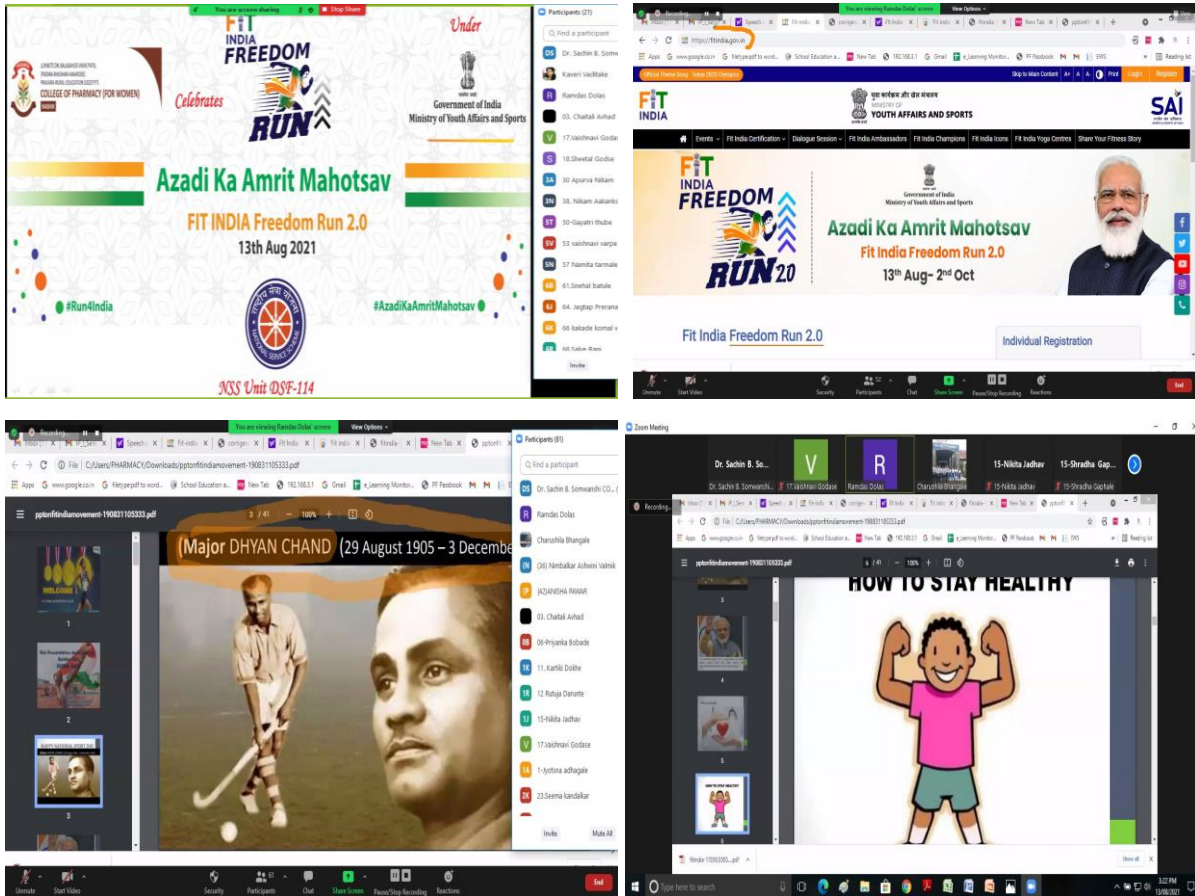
You are screen sharing
Stop Share

COLLEGE OF PHARMACY (FOR WOMEN)

FIT INDIA FREEDOM RUN

Celebrates

Under

Government of India
Ministry of Youth Affairs and Sports

Azadi Ka Amrit Mahotsav
FIT INDIA Freedom Run 2.0
13th Aug 2021

#Run4India
#AzadiKaAmritMahotsav

NSS Unit DSF-114

Participants (21)
Find a participant
Dr. Sachin B. Somw
Kaveri Vaditake
Ramdas Dolas
03. Chaitali Avhad
17.Vaishnavi Godas
18.Sheetal Godse
30 Apurva Nikam
38. Nikam Aakanks
50-Gayatri thube
53 vaishnavi varpe
57 Namita tarmale
61.Snehal batule
64. Jagtap Prerana
66 kakade komal v
68 Sabe Bagi
Invite

You are viewing Ramdas Dolas' screen
View Options
https://fitindia.gov.in
Apps Google School Education a... New Tab 192.168.3.1 Gmail e_Learning Monitor... FF Facebook EWS
Reading list
Official Theme Song - Tokyo 2020 Olympics
Skip to Main Content A+ A A- Print Login Register
FIT INDIA
MINISTRY OF YOUTH AFFAIRS AND SPORTS
SAI
Events Fit India Certification Dialogue Session Fit India Ambassadors Fit India Champions Fit India Icons Fit India Yoga Centres Share Your Fitness Story
FIT INDIA FREEDOM RUN 2.0
Government of India
Ministry of Youth Affairs and Sports
Azadi Ka Amrit Mahotsav
Fit India Freedom Run 2.0
13th Aug- 2nd Oct
Fit India Freedom Run 2.0
Individual Registration
Unmute Start Video Security Participants Chat Share Screen Pause/Stop Recording Reactions End

Recording
You are viewing Ramdas Dolas' screen
View Options
C:/Users/PHARMACY/Downloads/pptonfitindiamovement-190831105333.pdf
Apps www.google.co.in filetypepdf to word... School Education a... New Tab 192.168.3.1 Gmail e_Learning Monitor... FF Facebook
pptonfitindiamovement-190831105333.pdf
3 / 41 — 100% +
(Major DHYAN CHAND (29 August 1905 – 3 Decembe
1
2
3
Participants (61)
Find a participant
Dr. Sachin B. Somwanshi CO...
Ramdas Dolas
Charushila Bhangale
(36) Nimbalkar Ashwini Valmik
(42)ANISHA PAWAR
03. Chaitali Avhad
06-Priyanka Bobade
11. Kartiki Dokhe
12 Rutuja Darunte
15-Nikita Jadhav
17.Vaishnavi Godase
1-Jyotsna adhagale
23.Seema kandalkar
Invite Mute All
Unmute Start Video Security Participants Chat Share Screen Pause/Stop Recording Reactions End

Zoom Meeting
Dr. Sachin B. So...
Dr. Sachin B. Somwanshi
17.Vaishnavi Godase
Ramdas Dolas
Charushila Bhangale
15-Nikita Jadhav
15-Nikita Jadhav
15-Shradha Gap...
15-Shradha Gaptale
Recording...
C:/Users/PHARMACY/Downloads/pptonfitindiamovement-190831105333.pdf
pptonfitindiamovement-190831105333.pdf
6 / 41 — 100% +
HOW TO STAY HEALTHY
3
4
5
6
fitindia-170930305....pdf
Show all
Type here to search
3:22 PM
13/08/2021